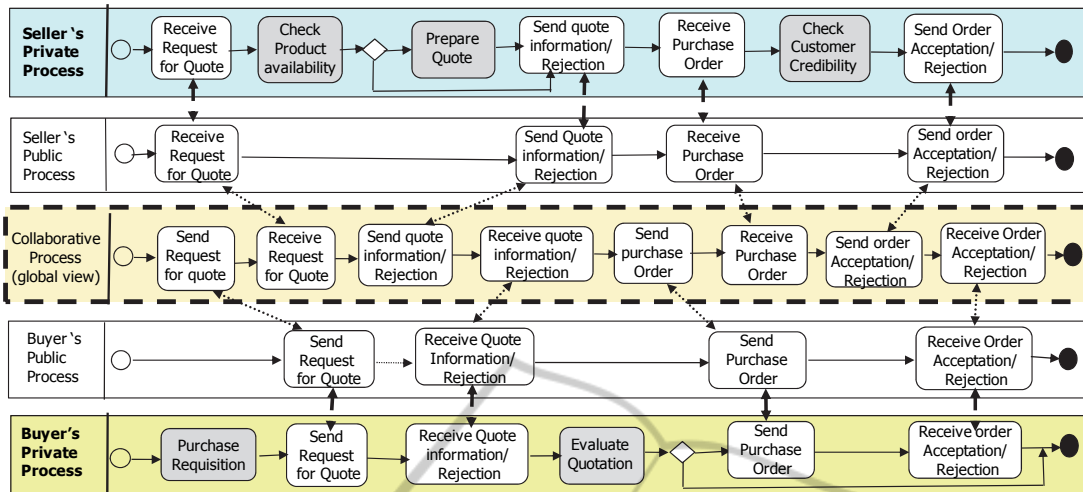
Seller 's Private Process

Receive Request for Quote

Check Product availability

Prepare Quote

Send quote information/ Rejection

Receive Purchase Order

Check Customer Credibility

Send Order Acceptation/ Rejection

Seller 's Public Process

Receive Request for Quote

Send Quote information/ Rejection

Receive Purchase Order

Send order Acceptation/ Rejection

Collaborative Process (global view)

Send Request for quote

Receive Request for Quote

Send quote information/ Rejection

Receive quote information/ Rejection

Send purchase Order

Receive Purchase Order

Send order Acceptation/ Rejection

Receive Order Acceptation/ Rejection

Buyer 's Public Process

Send Request for Quote

Receive Quote Information/ Rejection

Send Purchase Order

Receive Order Acceptation/ Rejection

Buyer's Private Process

Purchase Requisition

Send Request for Quote

Receive Quote information/ Rejection

Evaluate Quotation

Send Purchase Order

Receive order Acceptation/ Rejection